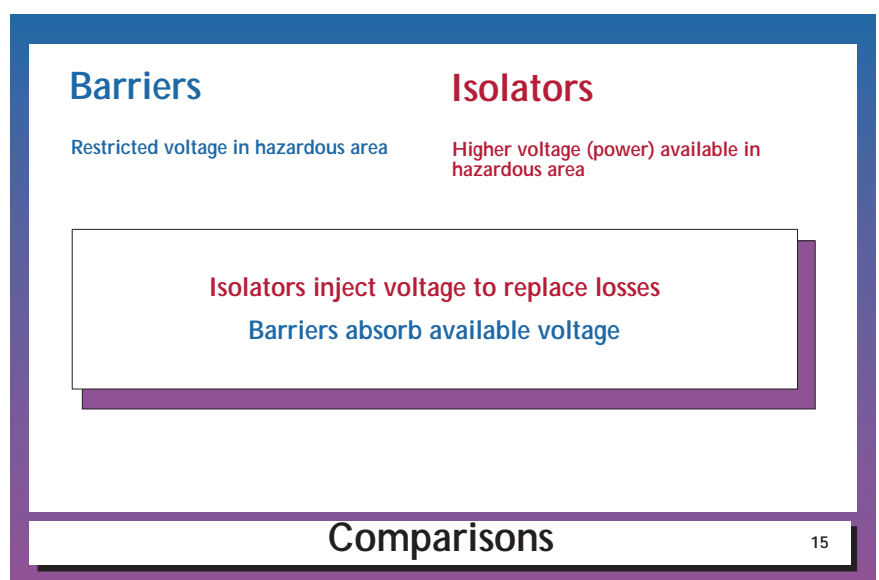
Barriers

Restricted voltage in hazardous area

Isolators

Higher voltage (power) available in hazardous area

Isolators inject voltage to replace losses

Barriers absorb available voltage

Comparisons

15